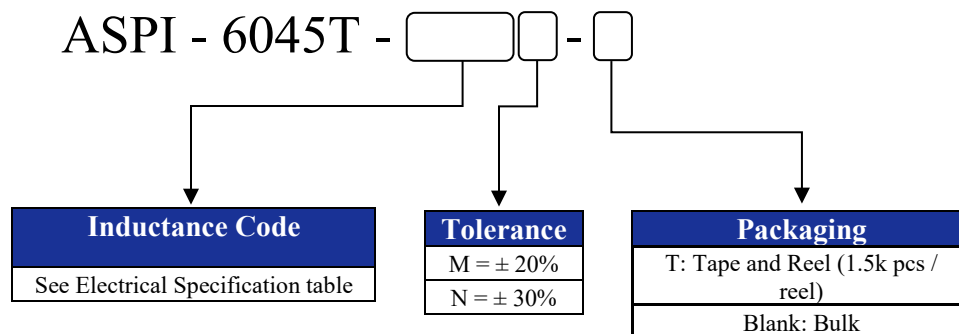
ASPI - 6045T - [ ][ ] - [ ]

| Inductance Code |
|---|
| See Electrical Specification table |

| Tolerance |
|---|
| M = ± 20% |
| N = ± 30% |

| Packaging |
|---|
| T: Tape and Reel (1.5k pcs / reel) |
| Blank: Bulk |